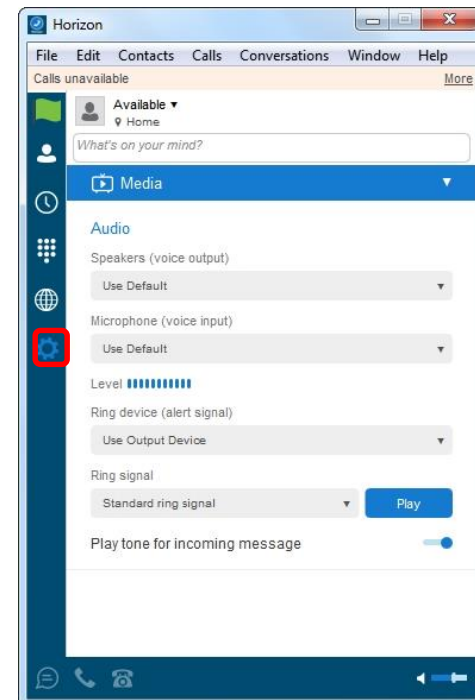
Horizon

File Edit Contacts Calls Conversations Window Help

Calls unavailable More

Available ▾
Home

What's on your mind?

Media

Audio

Speakers (voice output)

Use Default

Microphone (voice input)

Use Default

Level

Ring device (alert signal)

Use Output Device

Ring signal

Standard ring signal

Play

Play tone for incoming message